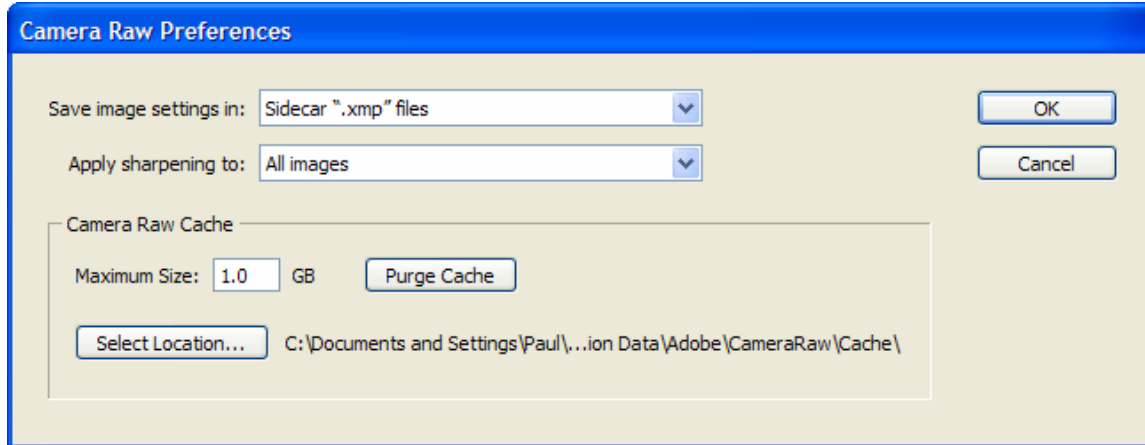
Camera Raw Preferences

Save image settings in: Sidecar ".xmp" files

Apply sharpening to: All images

OK

Cancel

Camera Raw Cache

Maximum Size: 1.0 GB

Purge Cache

Select Location...

C:\Documents and Settings\Paul\...ion Data\Adobe\CameraRaw\Cache\